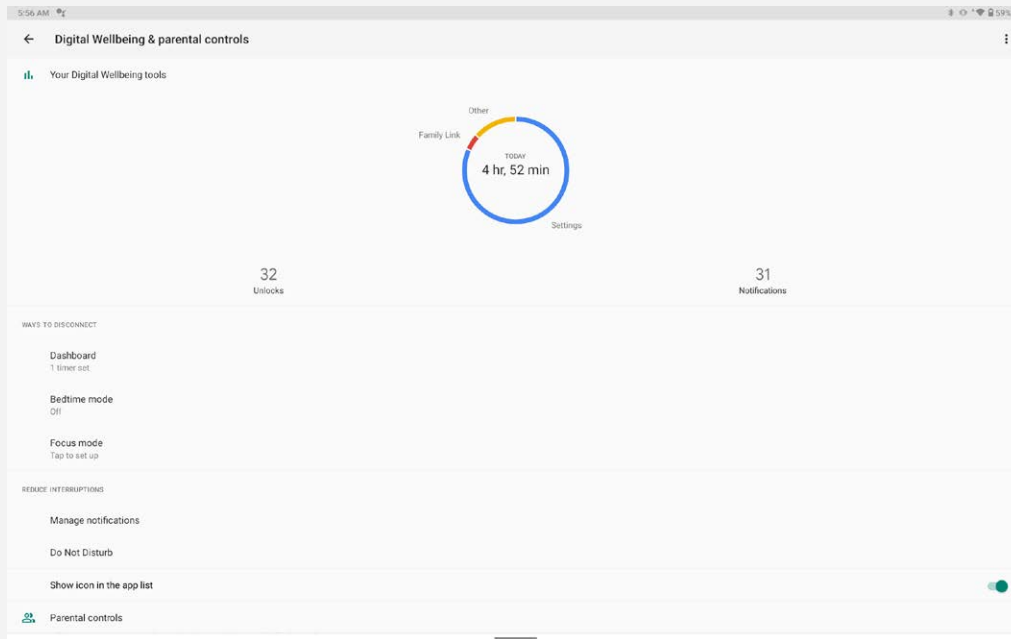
5:56 AM

59%

Digital Wellbeing & parental controls

Your Digital Wellbeing tools

Other

Family Link

TODAY
4 hr, 52 min

Settings

32
Unlocks

31
Notifications

WAYS TO DISCONNECT

Dashboard
1 timer set

Bedtime mode
Off

Focus mode
Tap to set up

REDUCE INTERRUPTIONS

Manage notifications

Do Not Disturb

Show icon in the app list

Parental controls